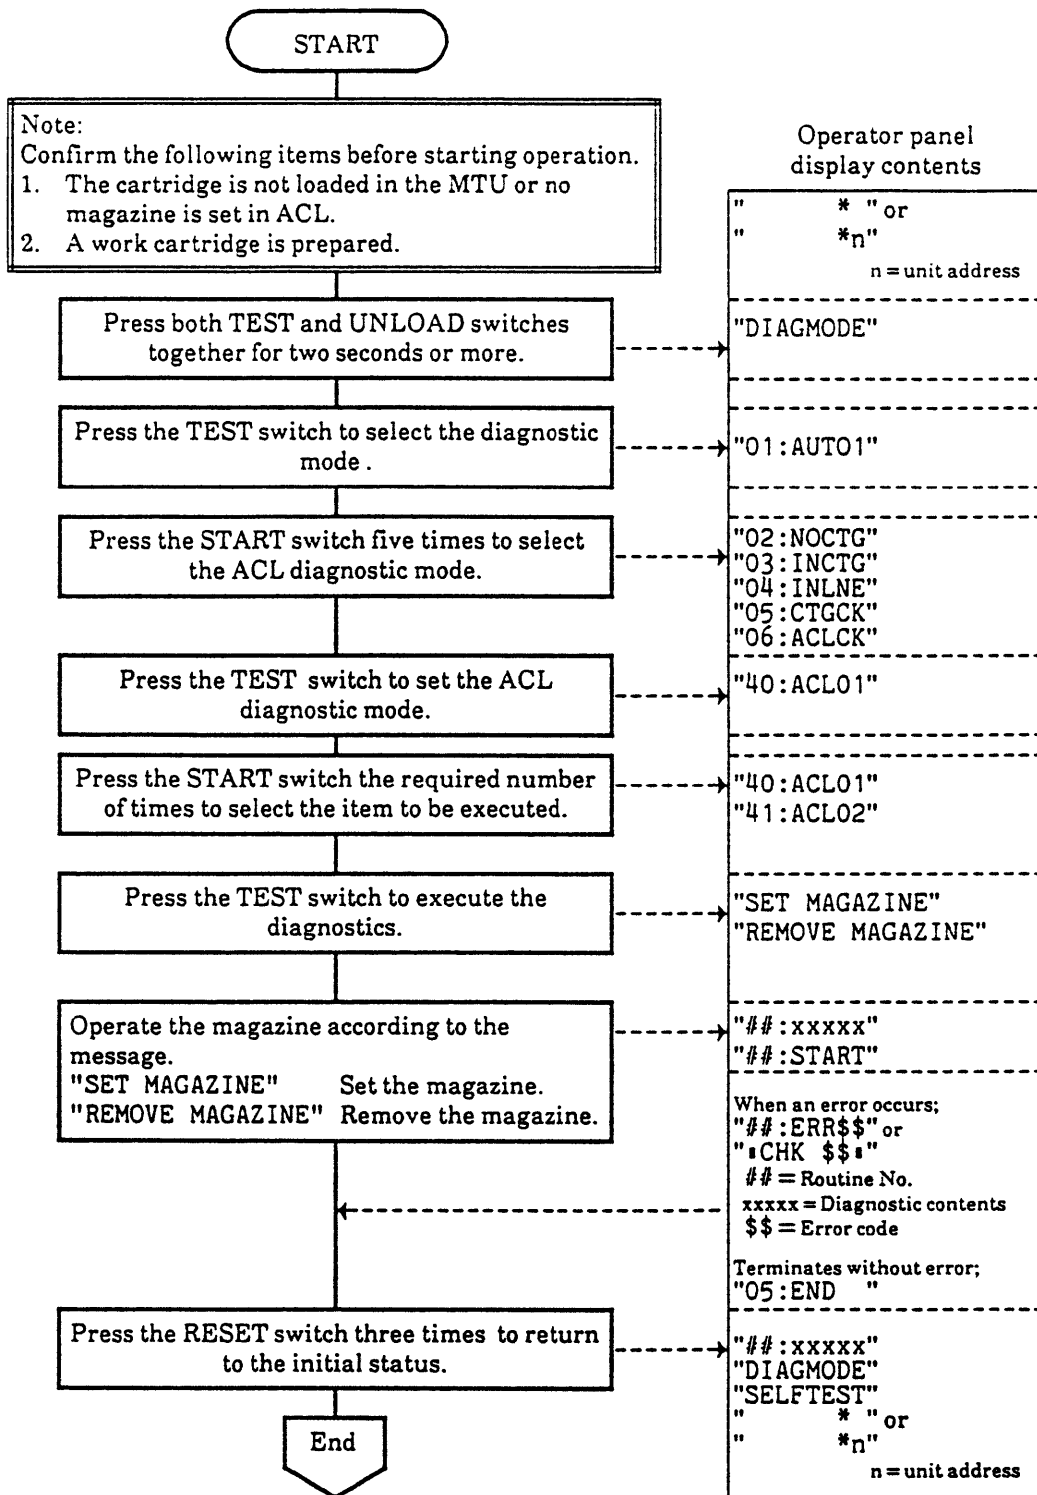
START

Note:
Confirm the following items before starting operation.
1. The cartridge is not loaded in the MTU or no magazine is set in ACL.
2. A work cartridge is prepared.

Operator panel display contents

"      * " or
"      *n"
n = unit address

Press both TEST and UNLOAD switches together for two seconds or more.

"DIAGMODE"

Press the TEST switch to select the diagnostic mode .

"01:AUTO1"

Press the START switch five times to select the ACL diagnostic mode.

"02:NOCTG"
"03:INCTG"
"04:INLNE"
"05:CTGCK"
"06:ACLCK"

Press the TEST switch to set the ACL diagnostic mode.

"40:ACL01"

Press the START switch the required number of times to select the item to be executed.

"40:ACL01"
"41:ACL02"

Press the TEST switch to execute the diagnostics.

"SET MAGAZINE"
"REMOVE MAGAZINE"

Operate the magazine according to the message.
"SET MAGAZINE" Set the magazine.
"REMOVE MAGAZINE" Remove the magazine.

"##:xxxxx"
"##:START"

When an error occurs;
"##:ERR$$" or
"▪CHK $$▪"
## = Routine No.
xxxxx = Diagnostic contents
$$ = Error code

Terminates without error;
"05:END "

Press the RESET switch three times to return to the initial status.

"##:xxxxx"
"DIAGMODE"
"SELFTEST"
"      * " or
"      *n"
n = unit address

End